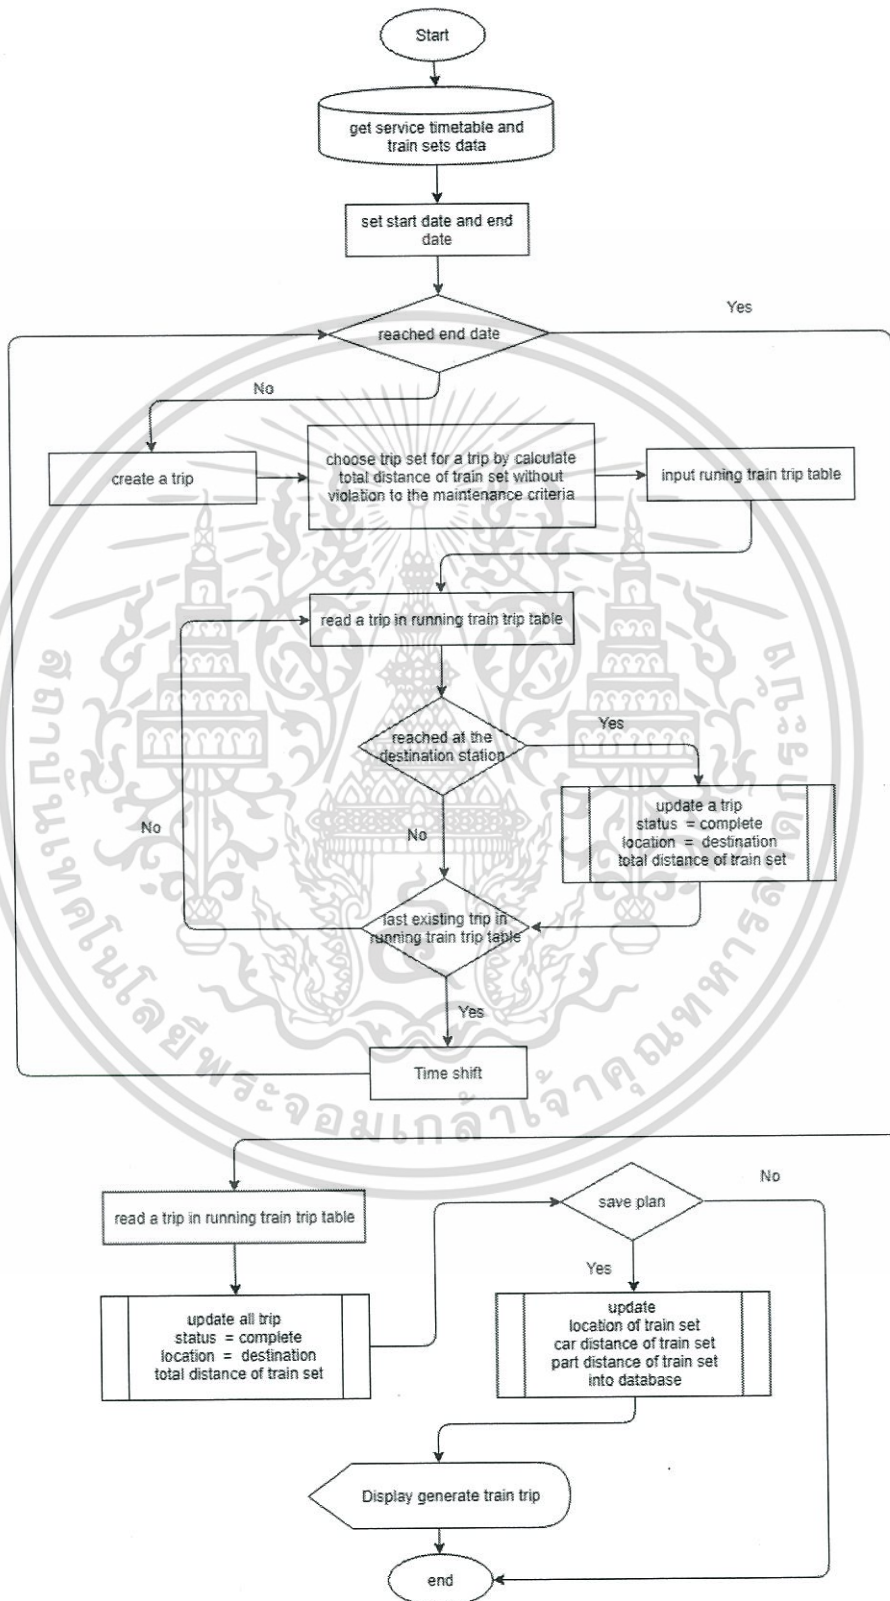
Start

get service timetable and train sets data

set start date and end date

reached end date

Yes

No

create a trip

choose trip set for a trip by calculate total distance of train set without violation to the maintenance criteria

input runing train trip table

read a trip in running train trip table

reached at the destination station

Yes

update a trip
status = complete
location = destination
total distance of train set

No

No

last existing trip in running train trip table

Yes

Time shift

read a trip in running train trip table

save plan

No

Yes

update all trip
status = complete
location = destination
total distance of train set

update
location of train set
car distance of train set
part distance of train set
into database

Display generate train trip

end